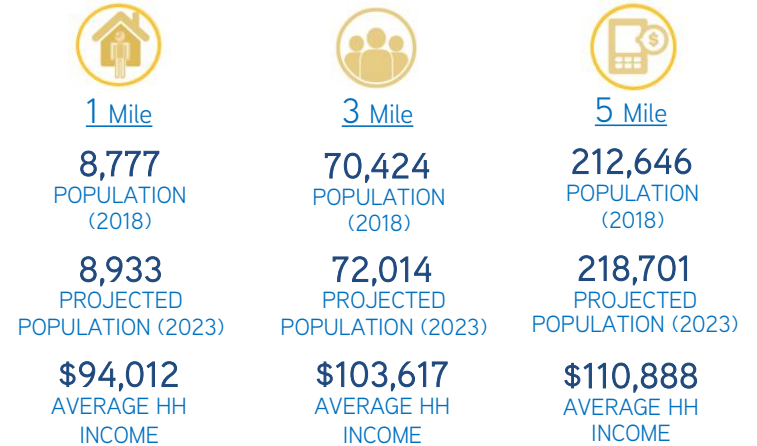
1 Mile

8,777
POPULATION
(2018)

8,933
PROJECTED
POPULATION (2023)

$94,012
AVERAGE HH
INCOME

3 Mile

70,424
POPULATION
(2018)

72,014
PROJECTED
POPULATION (2023)

$103,617
AVERAGE HH
INCOME

5 Mile

212,646
POPULATION
(2018)

218,701
PROJECTED
POPULATION (2023)

$110,888
AVERAGE HH
INCOME